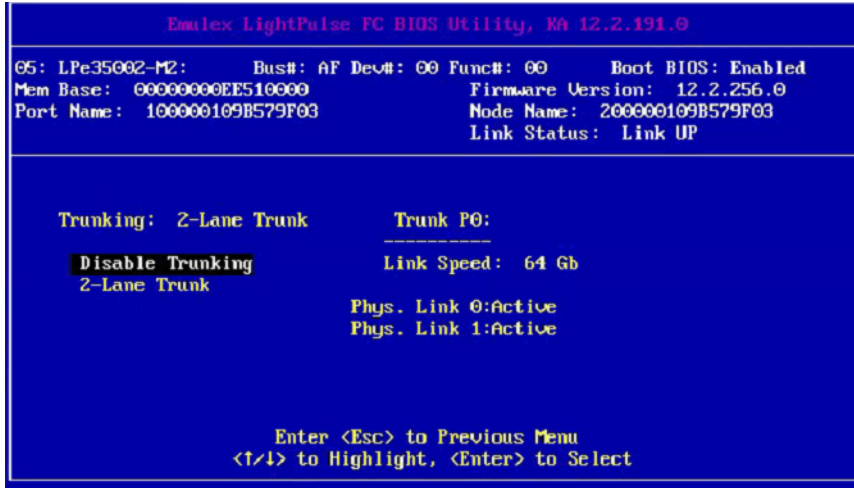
Emulex LightPulse FC BIOS Utility, KA 12.2.191.0

05: LPe35002-M2: Bus#: AF Dev#: 00 Func#: 00 Boot BIOS: Enabled
Mem Base: 00000000EE510000 Firmware Version: 12.2.256.0
Port Name: 100000109B579F03 Node Name: 200000109B579F03
Link Status: Link UP

Trunking: 2-Lane Trunk

Trunk P0:
----------

Disable Trunking
2-Lane Trunk

Link Speed: 64 Gb

Phys. Link 0:Active
Phys. Link 1:Active

Enter <Esc> to Previous Menu
<↑/↓> to Highlight, <Enter> to Select